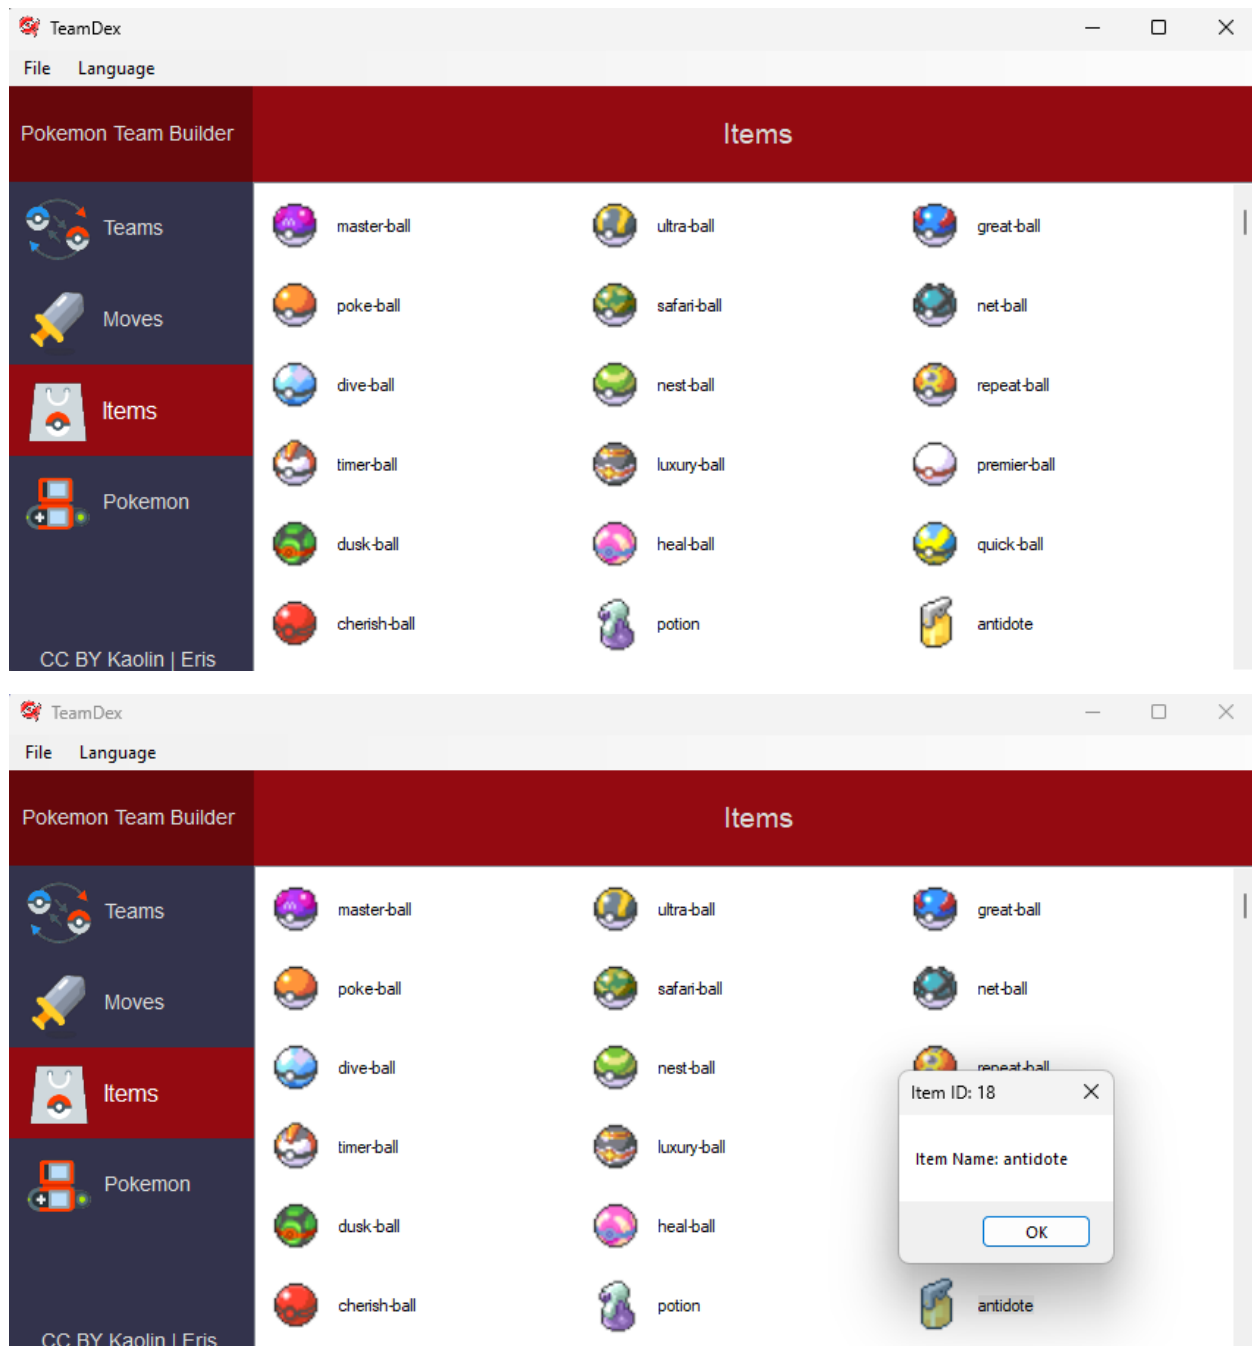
TeamDex
File Language

Pokemon Team Builder

Items

Teams
Moves
Items
Pokemon

CC BY Kaolin | Eris

master-ball
ultra-ball
great-ball
poke-ball
safari-ball
net-ball
dive-ball
nest-ball
repeat-ball
timer-ball
luxury-ball
premier-ball
dusk-ball
heal-ball
quick-ball
cherish-ball
potion
antidote

TeamDex
File Language

Pokemon Team Builder

Items

Teams
Moves
Items
Pokemon

CC BY Kaolin | Eris

master-ball
ultra-ball
great-ball
poke-ball
safari-ball
net-ball
dive-ball
nest-ball
repeat-ball
timer-ball
luxury-ball
dusk-ball
heal-ball
cherish-ball
potion
antidote

Item ID: 18

Item Name: antidote

OK